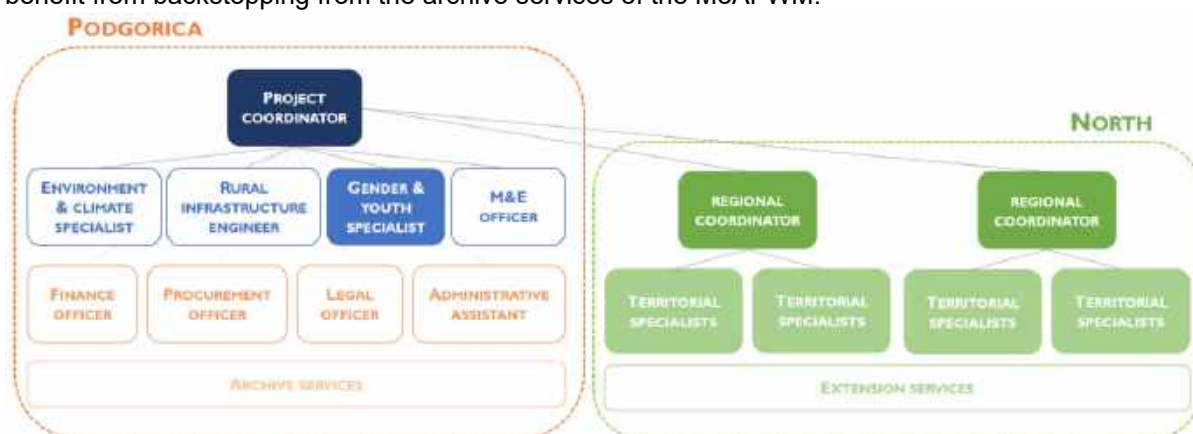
benefit from backstopping from the archive services of the MoAFWM.

PODGORICA

PROJECT COORDINATOR

NORTH

ENVIRONMENT & CLIMATE SPECIALIST

RURAL INFRASTRUCTURE ENGINEER

GENDER & YOUTH SPECIALIST

M&E OFFICER

REGIONAL COORDINATOR

REGIONAL COORDINATOR

FINANCE OFFICER

PROCUREMENT OFFICER

LEGAL OFFICER

ADMINISTRATIVE ASSISTANT

TERRITORIAL SPECIALISTS

TERRITORIAL SPECIALISTS

TERRITORIAL SPECIALISTS

TERRITORIAL SPECIALISTS

ARCHIVE SERVICES

EXTENSION SERVICES